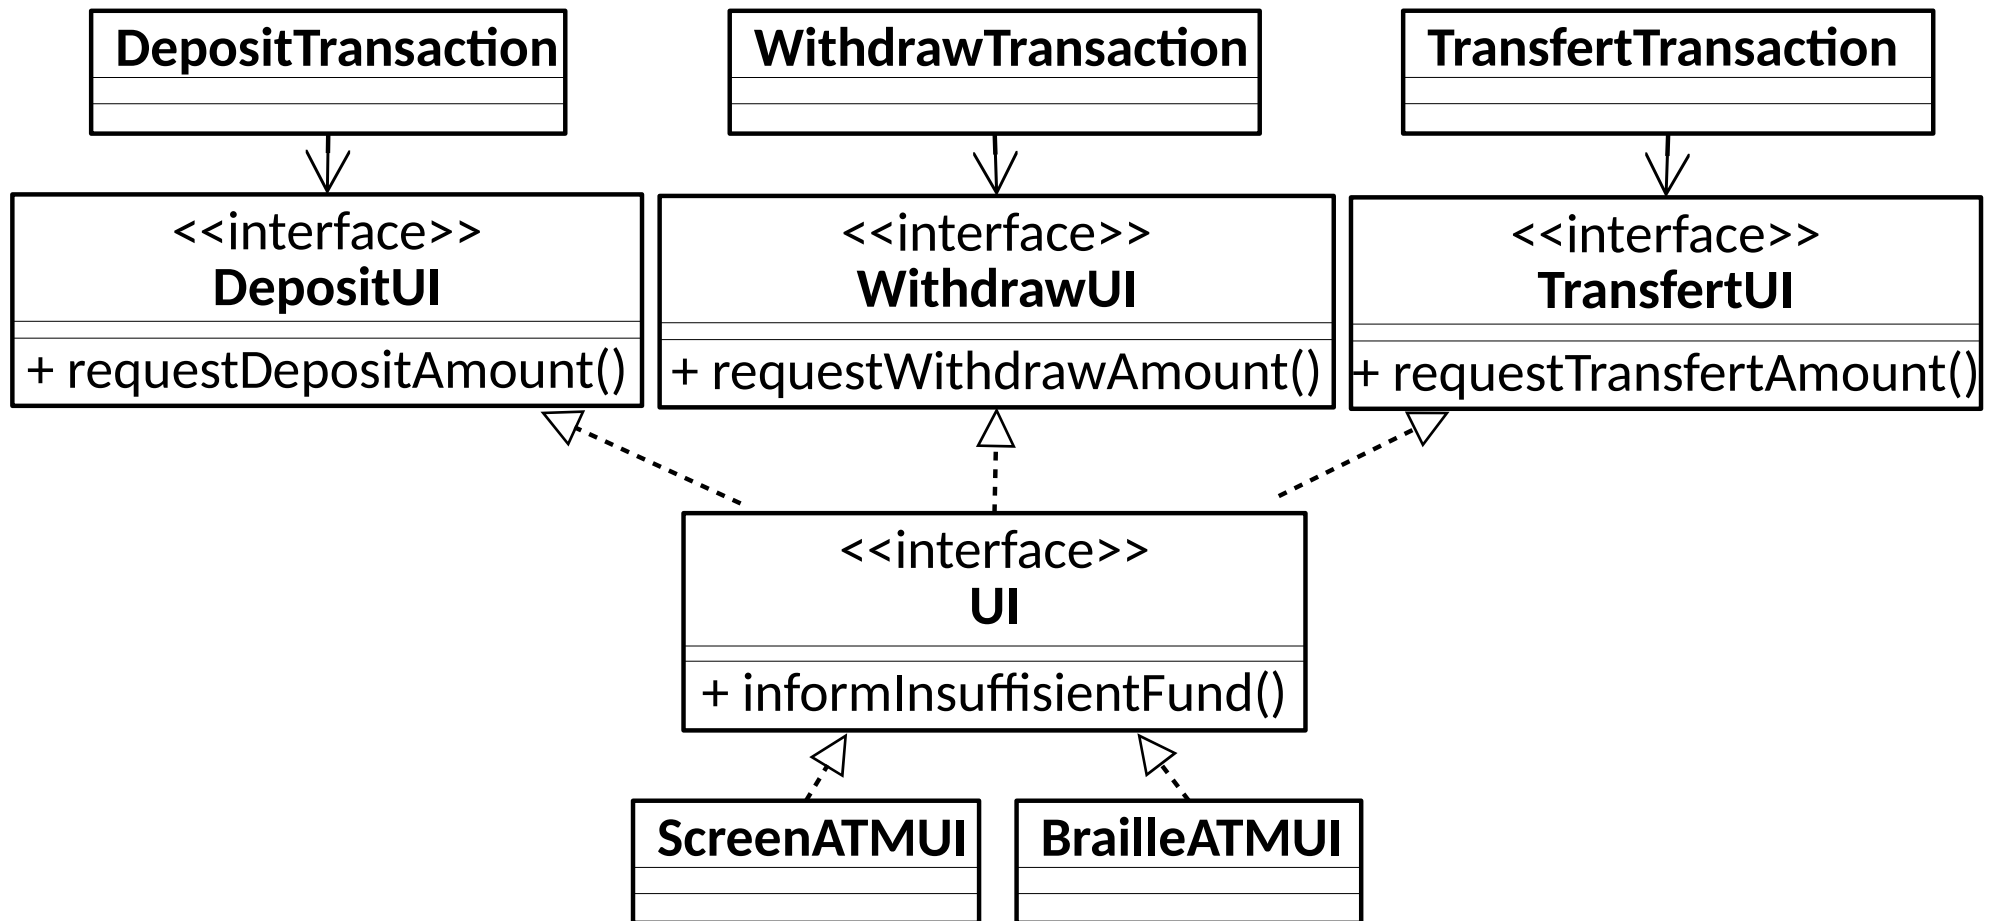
DepositTransaction

WithdrawTransaction

TransfertTransaction

<<interface>>
DepositUI

+ requestDepositAmount()

<<interface>>
WithdrawUI

+ requestWithdrawAmount()

<<interface>>
TransfertUI

+ requestTransfertAmount()

<<interface>>
UI

+ informInsuffisientFund()

ScreenATMUI

BrailleATMUI